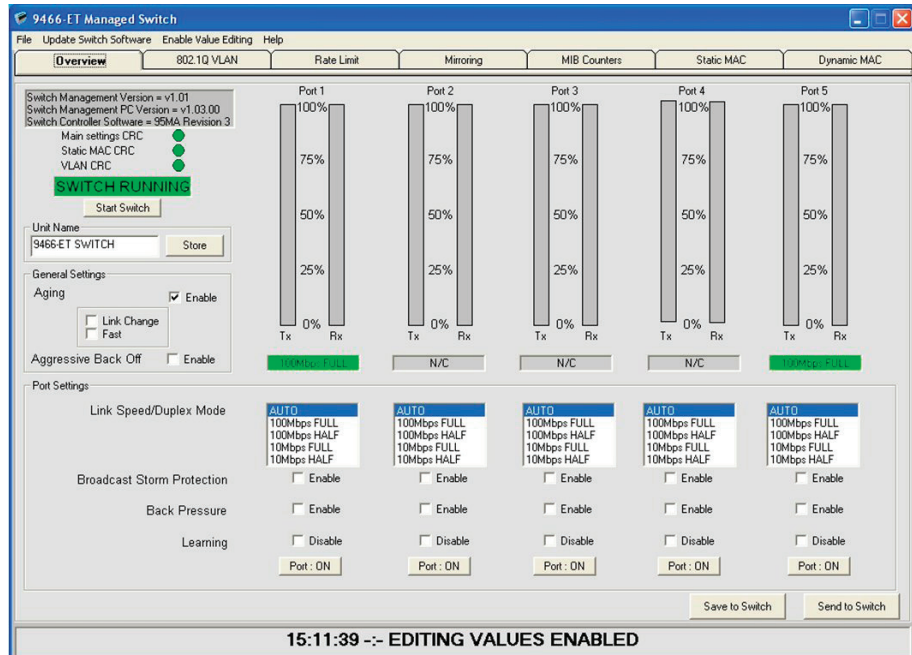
9466-ET Managed Switch

File Update Switch Software Enable Value Editing Help

Overview | 802.1Q VLAN | Rate Limit | Mirroring | MIB Counters | Static MAC | Dynamic MAC

Switch Management Version = v1.01
Switch Management PC Version = v1.03.00
Switch Controller Software = 95MA Revision 3

Main settings CRC
Static MAC CRC
VLAN CRC

SWITCH RUNNING

Start Switch

Unit Name
9466-ET SWITCH
Store

General Settings
Aging
Enable
Link Change
Fast
Aggressive Back Off
Enable

Port 1
100%
75%
50%
25%
0%
Tx Rx
100Mbps FULL

Port 2
100%
75%
50%
25%
0%
Tx Rx
N/C

Port 3
100%
75%
50%
25%
0%
Tx Rx
N/C

Port 4
100%
75%
50%
25%
0%
Tx Rx
N/C

Port 5
100%
75%
50%
25%
0%
Tx Rx
100Mbps FULL

Port Settings

Link Speed/Duplex Mode

| Port 1 | Port 2 | Port 3 | Port 4 | Port 5 |
|---|---|---|---|---|
| AUTO | AUTO | AUTO | AUTO | AUTO |
| 100Mbps FULL | 100Mbps FULL | 100Mbps FULL | 100Mbps FULL | 100Mbps FULL |
| 100Mbps HALF | 100Mbps HALF | 100Mbps HALF | 100Mbps HALF | 100Mbps HALF |
| 10Mbps FULL | 10Mbps FULL | 10Mbps FULL | 10Mbps FULL | 10Mbps FULL |
| 10Mbps HALF | 10Mbps HALF | 10Mbps HALF | 10Mbps HALF | 10Mbps HALF |

Broadcast Storm Protection Enable Enable Enable Enable Enable

Back Pressure Enable Enable Enable Enable Enable

Learning Disable Disable Disable Disable Disable

Port : ON Port : ON Port : ON Port : ON Port : ON

Save to Switch
Send to Switch

15:11:39 -:- EDITING VALUES ENABLED